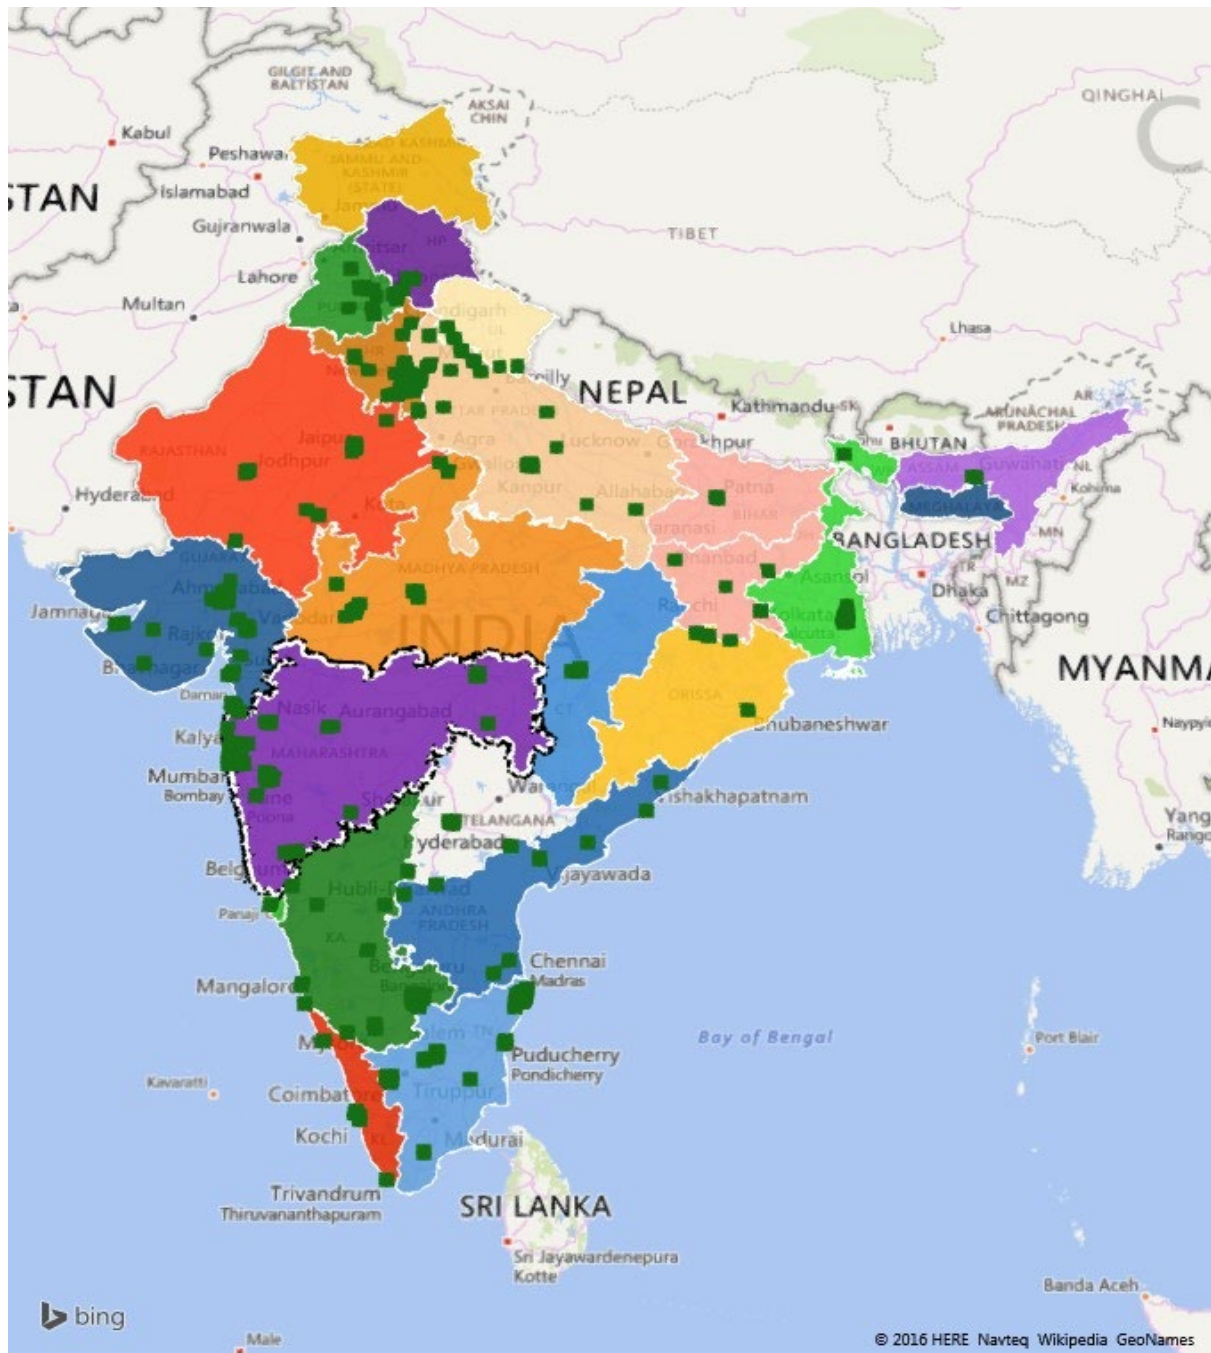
GILGIT AND BALTISTAN

AKSAI CHIN

QINGHAI

Kabul

Peshawar

JAMMU AND KASHMIR (STATE)

STAN

Islamabad

Jammu

Gujranwala

HP

Amritsar

TIBET

Lahore

Multan

Chandigarh

PUNJAB

UL

Lhasa

STAN

HARYANA

Bareilly

NEPAL

Kathmandu

UTTAR PRADESH

ARUNACHAL PRADESH

RAJASTHAN

Jaipur

Agra

Lucknow

Gorakhpur

BHUTAN

Jodhpur

Gwalior

ASSAM

Guwahati

NL

Kanpur

Allahabad

Patna

Kohima

Hyderabad

BIHAR

MEGHALAYA

Kota

Varanasi

BANGLADESH

MN

GUJARAT

Dhanbad

TR

Ahmedabad

MADHYA PRADESH

Asansol

MZ

Jamnagar

Ranchi

Dhaka

Vadodara

INDIA

Kolkata

Chittagong

Rajkot

Calcutta

Bhavnagar

MYANMA

Surat

ORISSA

Daman

CT

Bhubaneshwar

Nasik

Aurangabad

Naypyi

Kalyan

MAHARASHTRA

Mumbai

Bombay

Pune

Poona

Warangal

Solapur

Vishakhapatnam

Yang

Rango

TELANGANA

Hyderabad

Belgaum

Vijayawada

Hubli-Dharwad

Panaji

ANDHRA PRADESH

KA

Chennai

Bengaluru

Madras

Mangalore

Bangalore

Salem

TN

Bay of Bengal

Port Blair

Mysore

Puducherry

Pondicherry

Kavaratti

Tiruppur

Coimbatore

Kochi

KL

Madurai

Trivandrum

Thiruvananthapuram

SRI LANKA

Sri Jayawardenepura Kotte

Banda Aceh

bing

Male

© 2016 HERE Navteq Wikipedia GeoNames